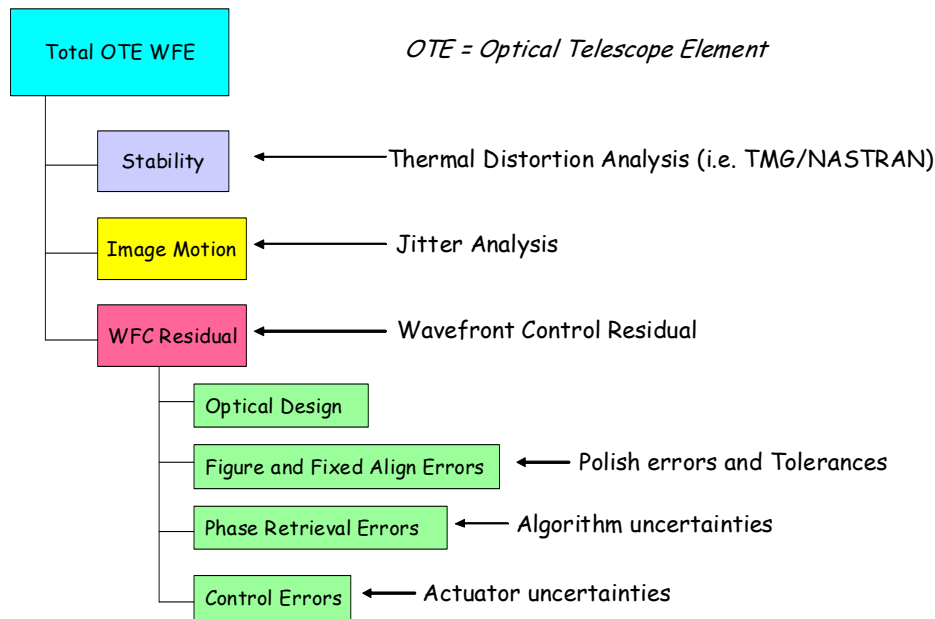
Total OTE WFE

OTE = Optical Telescope Element

Stability

Thermal Distortion Analysis (i.e. TMG/NASTRAN)

Image Motion

Jitter Analysis

WFC Residual

Wavefront Control Residual

Optical Design

Figure and Fixed Align Errors

Polish errors and Tolerances

Phase Retrieval Errors

Algorithm uncertainties

Control Errors

Actuator uncertainties